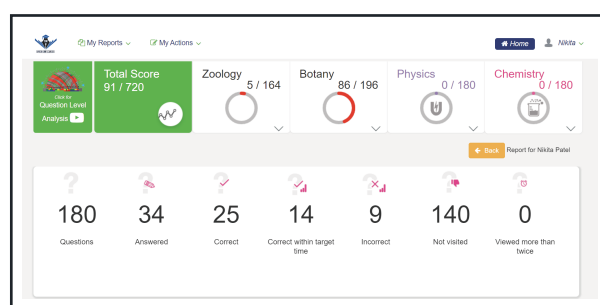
My Reports My Actions Home Nikita

Click for Question Level Analysis

Total Score
91 / 720

Zoology
5 / 164

Botany
86 / 196

Physics
0 / 180

Chemistry
0 / 180

Back Report for Nikita Patel

180
Questions

34
Answered

25
Correct

14
Correct within target time

9
Incorrect

140
Not visited

0
Viewed more than twice